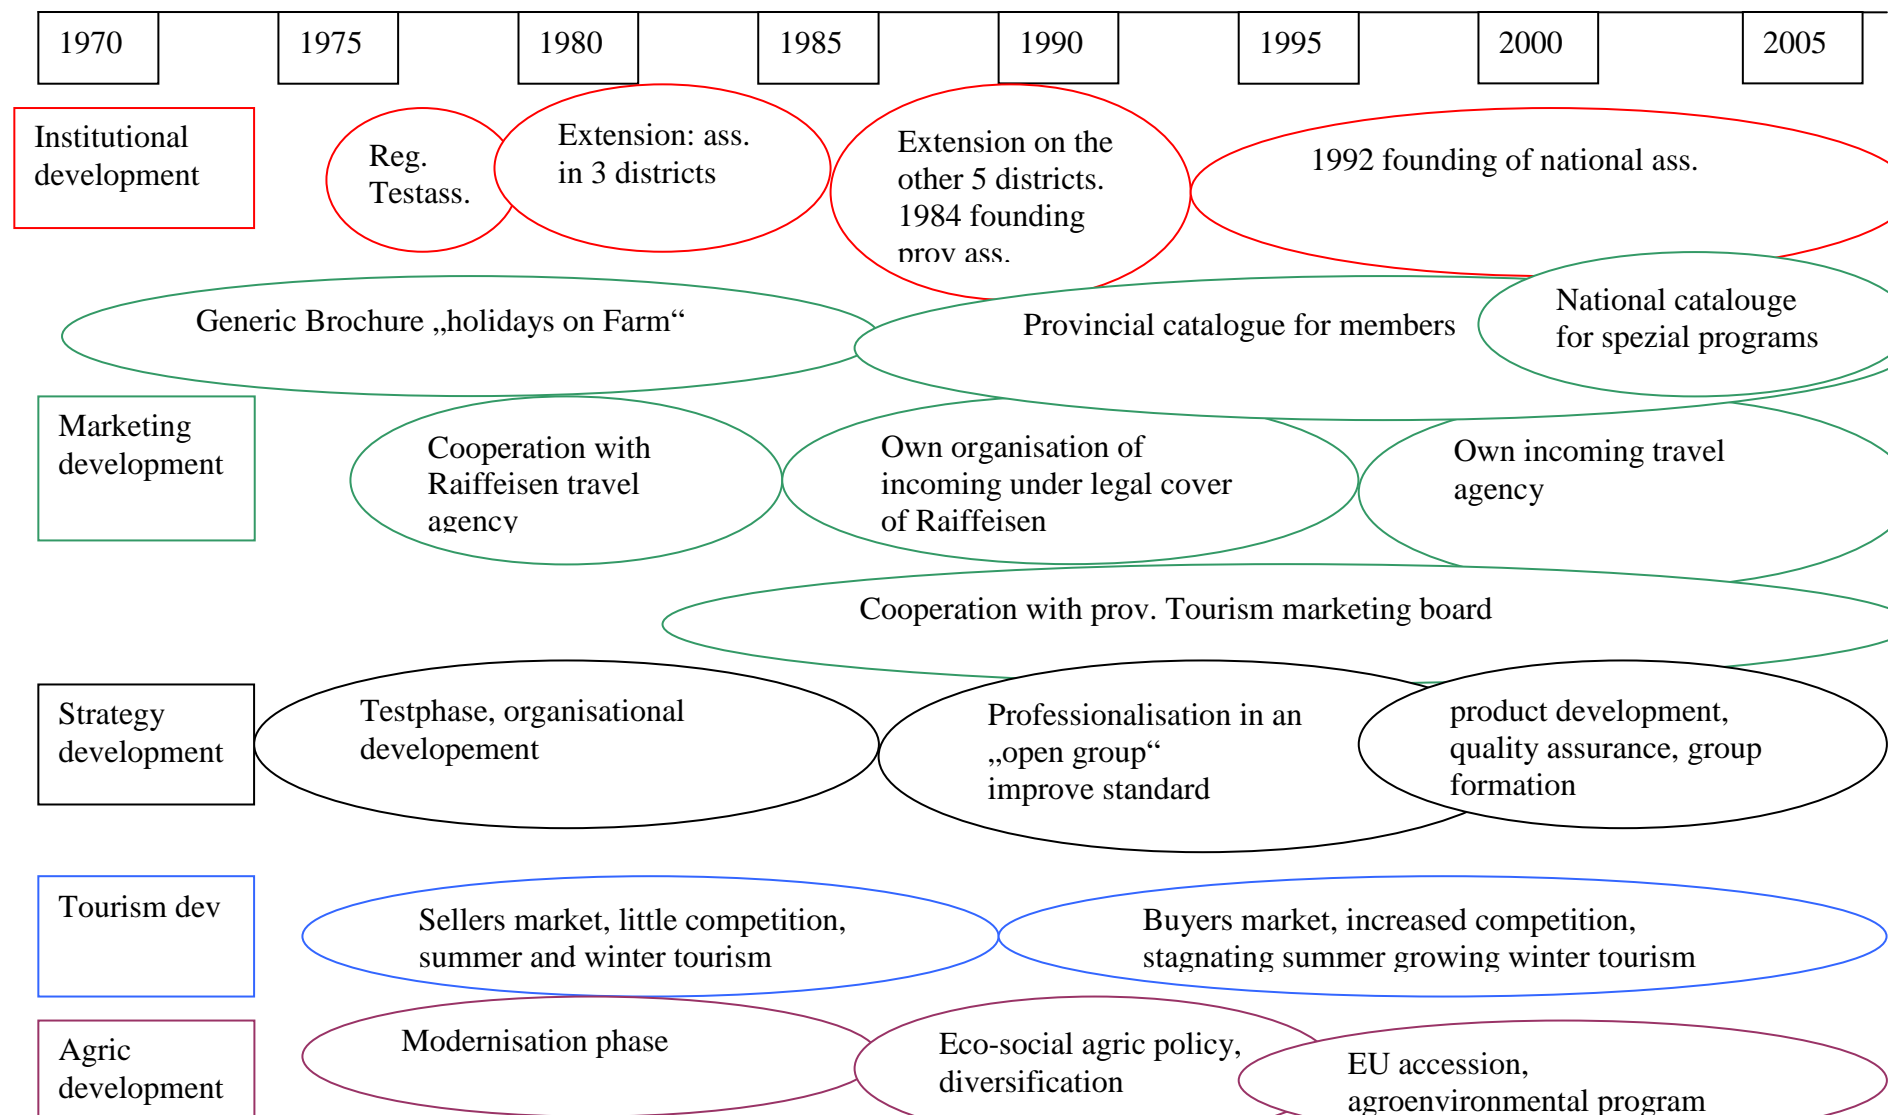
1970 1975 1980 1985 1990 1995 2000 2005

Institutional development

Reg. Testass.

Extension: ass. in 3 districts

Extension on the other 5 districts. 1984 founding prov ass.

1992 founding of national ass.

Generic Brochure „holidays on Farm“

Provincial catalogue for members

National catalouge for spezial programs

Marketing development

Cooperation with Raiffeisen travel agency

Own organisation of incoming under legal cover of Raiffeisen

Own incoming travel agency

Cooperation with prov. Tourism marketing board

Strategy development

Testphase, organisational developement

Professionalisation in an „open group“ improve standard

product development, quality assurance, group formation

Tourism dev

Sellers market, little competition, summer and winter tourism

Buyers market, increased competition, stagnating summer growing winter tourism

Agric development

Modernisation phase

Eco-social agric policy, diversification

EU accession, agroenvironmental program